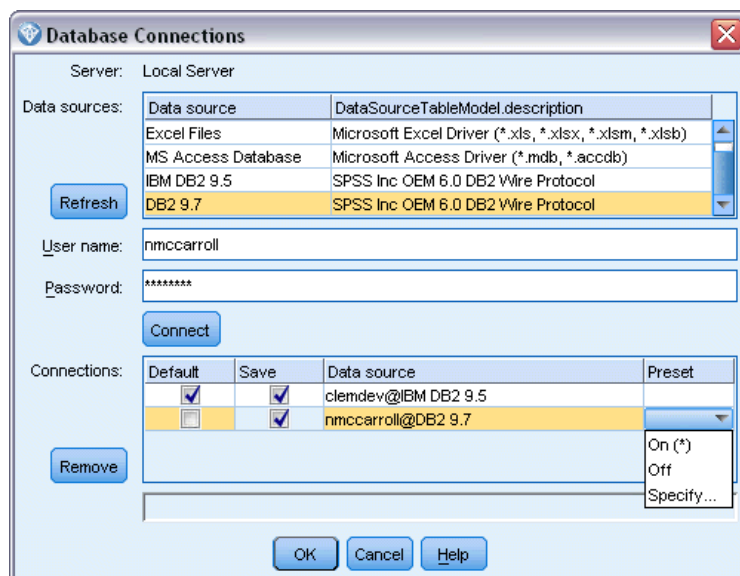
Database Connections

Server: Local Server

Data sources:

| Data source | DataSourceTableModel.description |
|---|---|
| Excel Files | Microsoft Excel Driver (*.xls, *.xlsx, *.xlsm, *.xlsb) |
| MS Access Database | Microsoft Access Driver (*.mdb, *.accdb) |
| IBM DB2 9.5 | SPSS Inc OEM 6.0 DB2 Wire Protocol |
| DB2 9.7 | SPSS Inc OEM 6.0 DB2 Wire Protocol |

Refresh

User name: nmccarroll

Password: ********

Connect

Connections:

| Default | Save | Data source | Preset |
|---|---|---|---|
| ☑ | ☑ | clemdev@IBM DB2 9.5 | |
| ☐ | ☑ | nmccarroll@DB2 9.7 | |

On (*)
Off
Specify...

Remove

OK Cancel Help